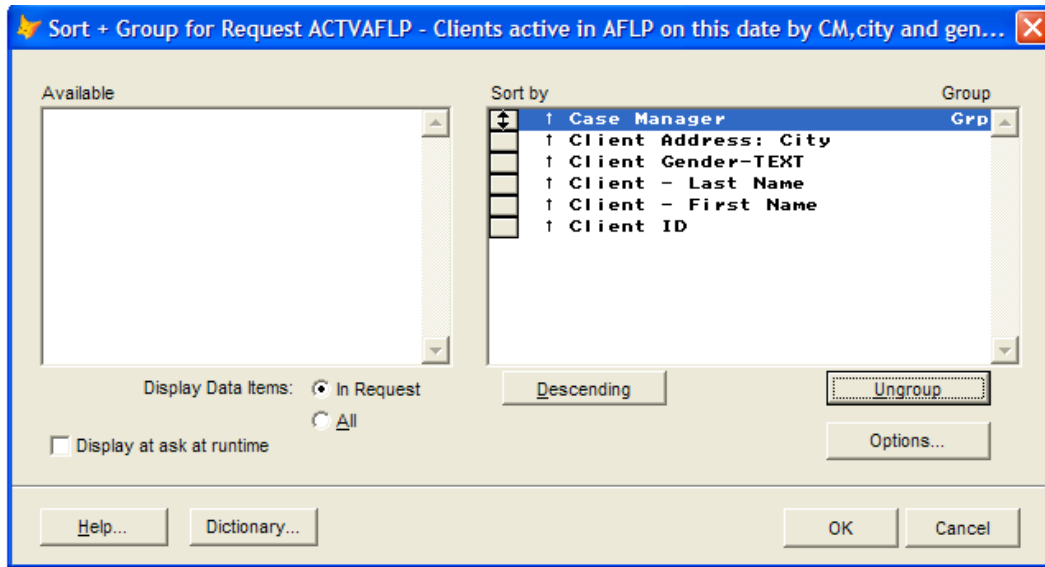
Sort + Group for Request ACTVAFLP - Clients active in AFLP on this date by CM,city and gen...

Available

Sort by

Group

↑ Case Manager Grp
↑ Client Address: City
↑ Client Gender-TEXT
↑ Client - Last Name
↑ Client - First Name
↑ Client ID

Display Data Items: In Request

All

Display at ask at runtime

Descending

Ungroup

Options...

Help...

Dictionary...

OK

Cancel